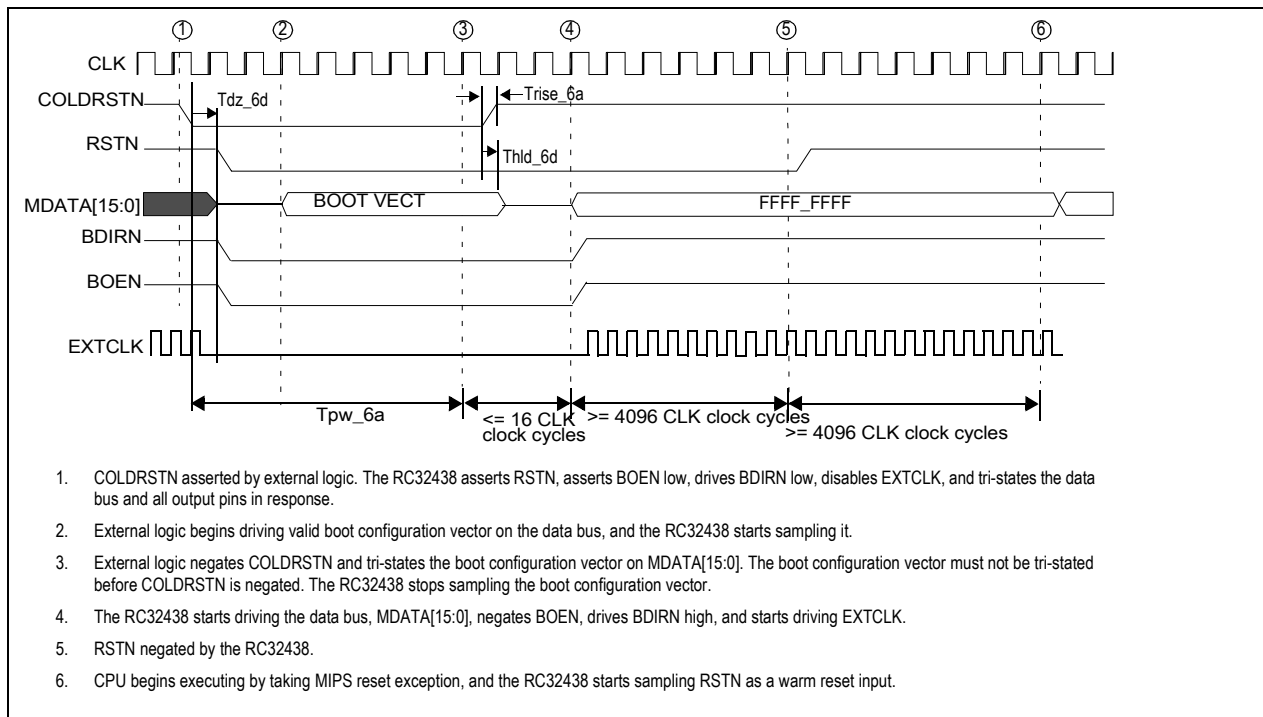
① ② ③ ④ ⑤ ⑥

CLK

COLDRSTN

Tdz_6d

Trise_6a

RSTN

Thld_6d

MDATA[15:0]

BOOT VECT

FFFF_FFFF

BDIRN

BOEN

EXTCLK

Tpw_6a

<= 16 CLK clock cycles

>= 4096 CLK clock cycles

>= 4096 CLK clock cycles

1. COLDRSTN asserted by external logic. The RC32438 asserts RSTN, asserts BOEN low, drives BDIRN low, disables EXTCLK, and tri-states the data bus and all output pins in response.

2. External logic begins driving valid boot configuration vector on the data bus, and the RC32438 starts sampling it.

3. External logic negates COLDRSTN and tri-states the boot configuration vector on MDATA[15:0]. The boot configuration vector must not be tri-stated before COLDRSTN is negated. The RC32438 stops sampling the boot configuration vector.

4. The RC32438 starts driving the data bus, MDATA[15:0], negates BOEN, drives BDIRN high, and starts driving EXTCLK.

5. RSTN negated by the RC32438.

6. CPU begins executing by taking MIPS reset exception, and the RC32438 starts sampling RSTN as a warm reset input.